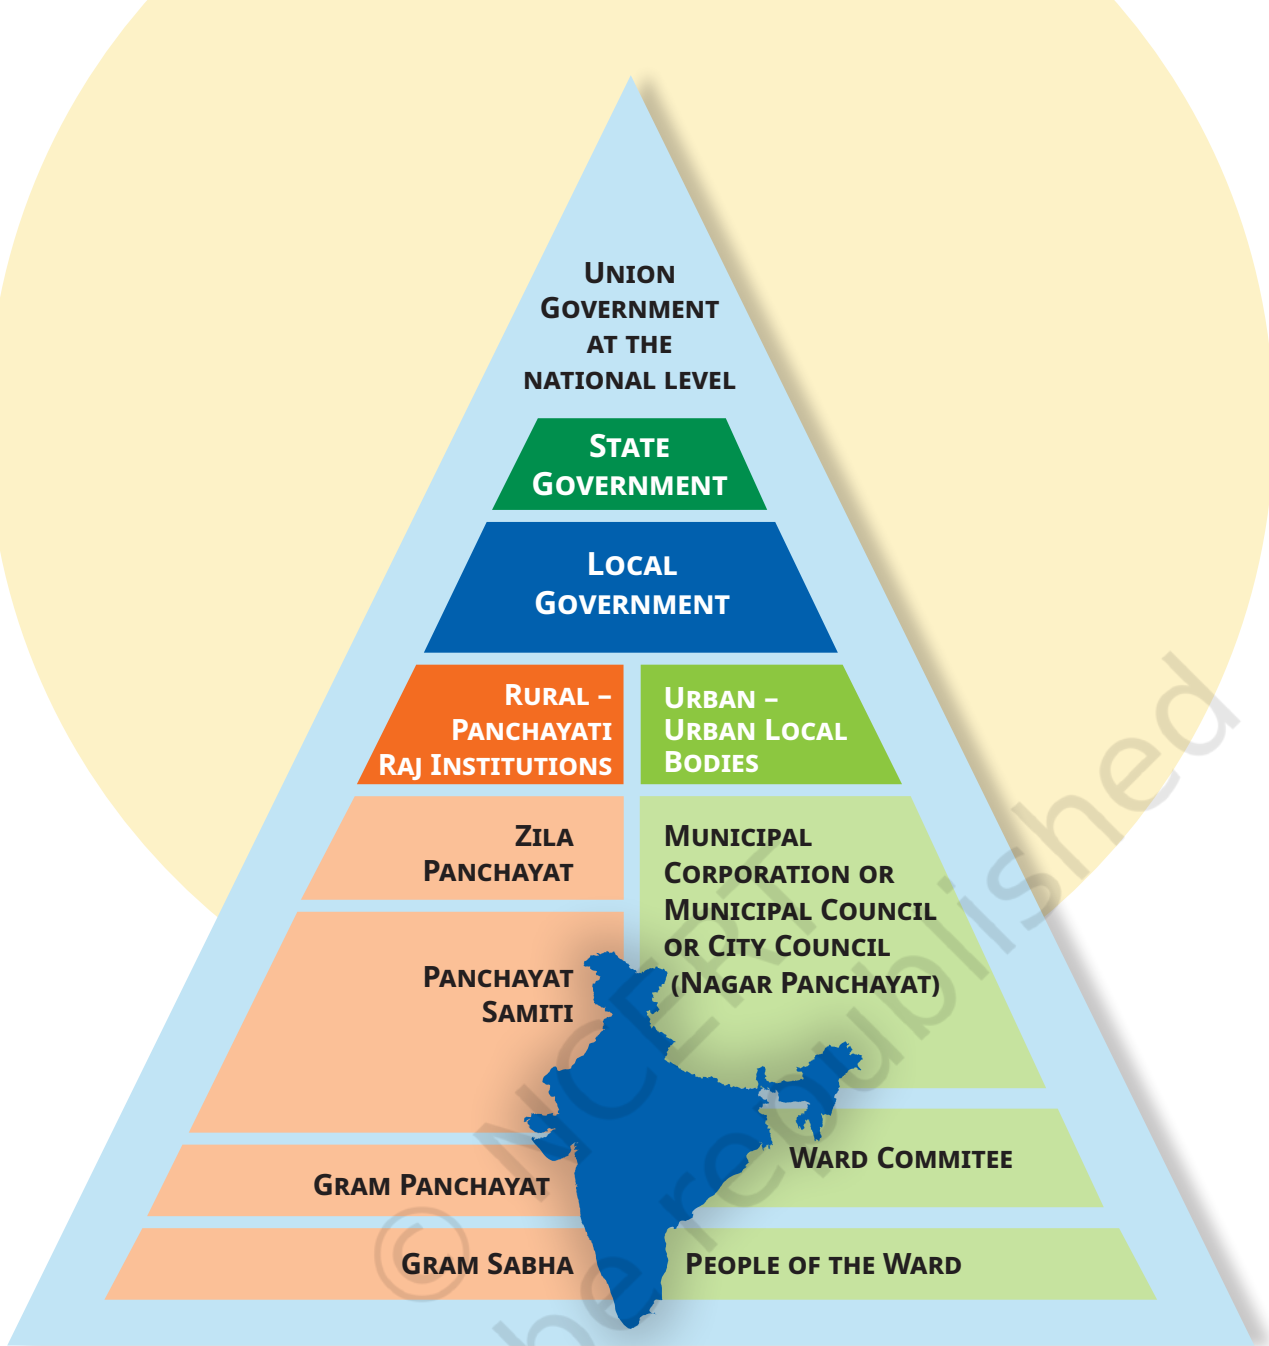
UNION GOVERNMENT AT THE NATIONAL LEVEL

STATE GOVERNMENT

LOCAL GOVERNMENT

RURAL – PANCHAYATI RAJ INSTITUTIONS

URBAN – URBAN LOCAL BODIES

ZILA PANCHAYAT

PANCHAYAT SAMITI

GRAM PANCHAYAT

GRAM SABHA

MUNICIPAL CORPORATION OR MUNICIPAL COUNCIL OR CITY COUNCIL (NAGAR PANCHAYAT)

WARD COMMITEE

PEOPLE OF THE WARD

© NCERT not to be republished